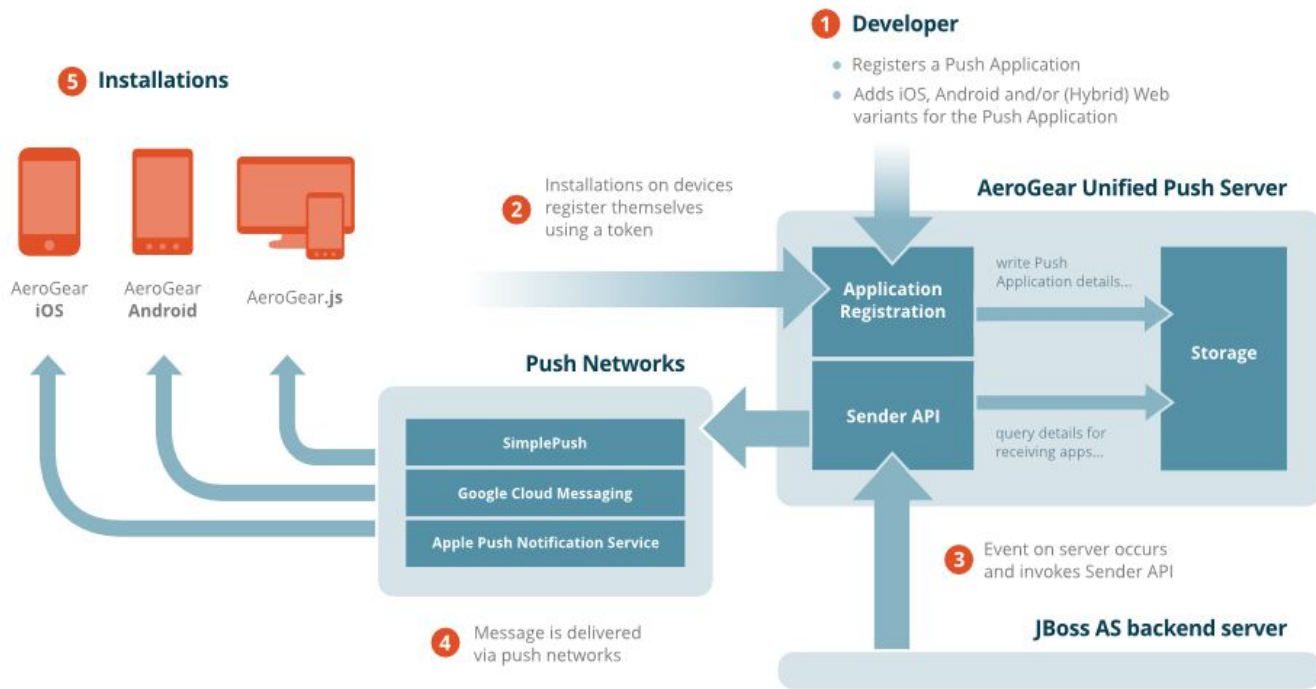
1 Developer

- Registers a Push Application
- Adds iOS, Android and/or (Hybrid) Web variants for the Push Application

5 Installations

AeroGear iOS

AeroGear Android

AeroGear.js

2 Installations on devices register themselves using a token

AeroGear Unified Push Server

Application Registration

write Push Application details...

Storage

Sender API

query details for receiving apps...

Push Networks

SimplePush

Google Cloud Messaging

Apple Push Notification Service

3 Event on server occurs and invokes Sender API

4 Message is delivered via push networks

JBoss AS backend server